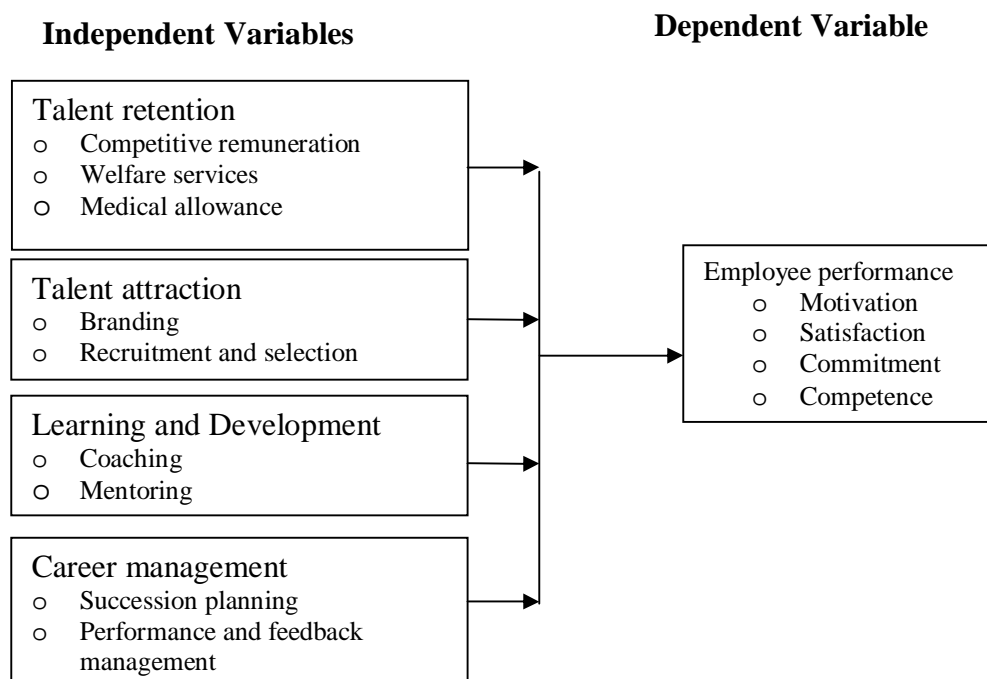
**Independent Variables**

**Dependent Variable**

Talent retention
- Competitive remuneration
- Welfare services
- Medical allowance

Talent attraction
- Branding
- Recruitment and selection

Learning and Development
- Coaching
- Mentoring

Career management
- Succession planning
- Performance and feedback management

Employee performance
- Motivation
- Satisfaction
- Commitment
- Competence